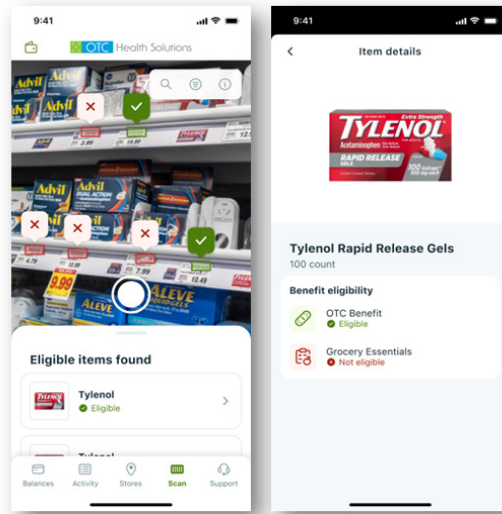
9:41

OTC Health Solutions

Advil

Advil

Advil DUAL ACTION

ALEVE

9.99

Eligible items found

Tylenol
Eligible

Tylenol

Balances
Activity
Stores
Scan
Support

9:41

<
Item details

TYLENOL
Extra Strength
Acetaminophen
RAPID RELEASE GELS

Tylenol Rapid Release Gels
100 count

Benefit eligibility

OTC Benefit
Eligible

Grocery Essentials
Not eligible